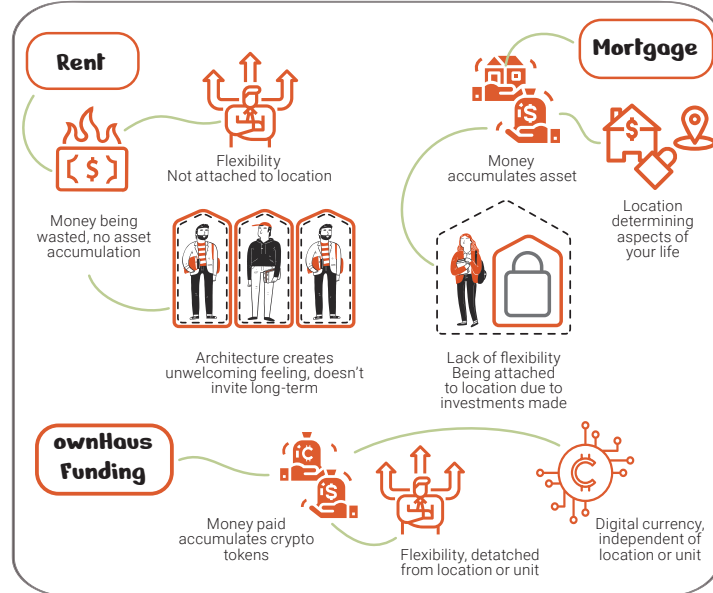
Rent

Flexibility
Not attached to location

Money being wasted, no asset accumulation

Architecture creates unwelcoming feeling, doesn't invite long-term

Mortgage

Money accumulates asset

Location determining aspects of your life

Lack of flexibility
Being attached to location due to investments made

ownHaus Funding

Money paid accumulates crypto tokens

Flexibility, detatched from location or unit

Digital currency, independent of location or unit